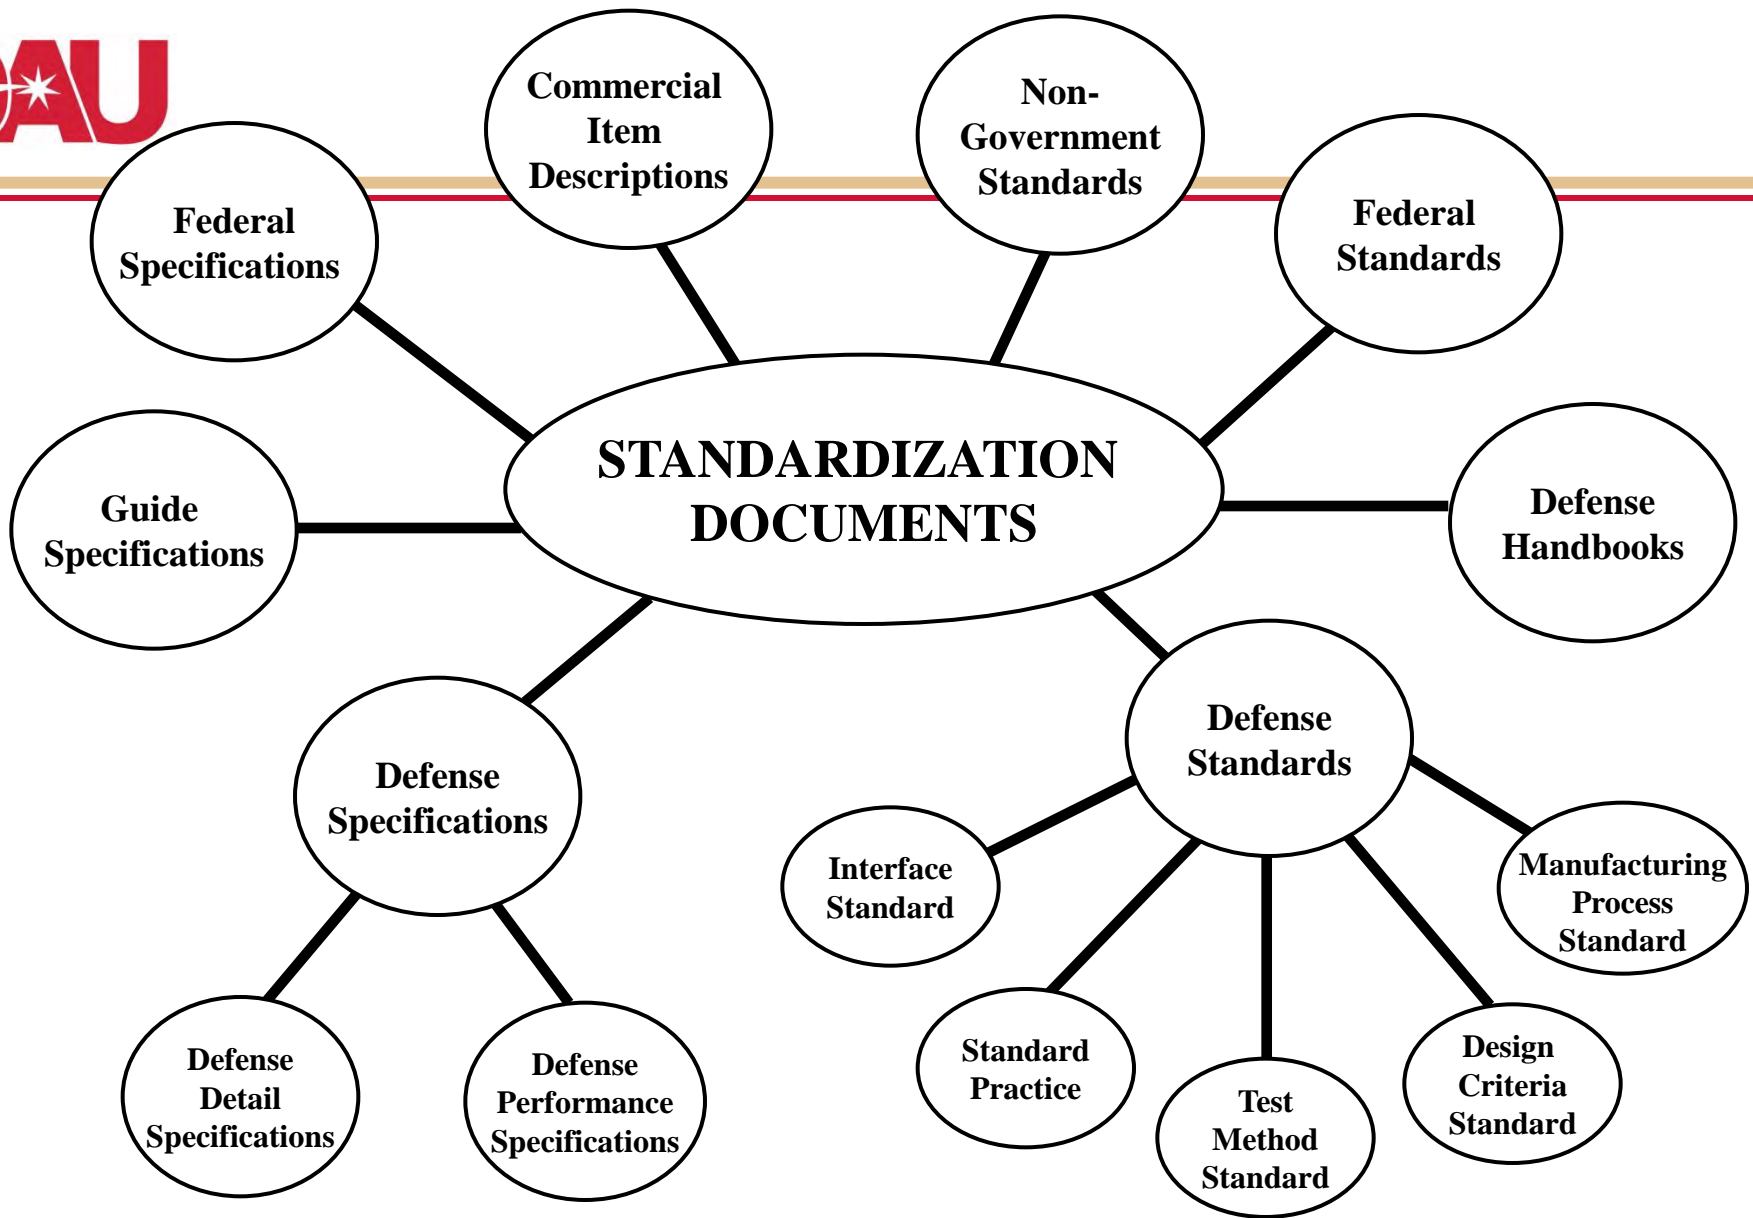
AU

Commercial Item Descriptions

Non-Government Standards

Federal Specifications

Federal Standards

STANDARDIZATION DOCUMENTS

Guide Specifications

Defense Handbooks

Defense Specifications

Defense Standards

Interface Standard

Manufacturing Process Standard

Defense Detail Specifications

Defense Performance Specifications

Standard Practice

Test Method Standard

Design Criteria Standard